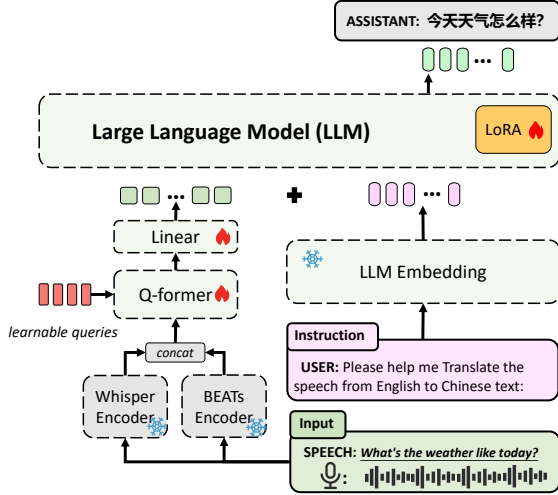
ASSISTANT: 今天天气怎么样?

Large Language Model (LLM)

LoRA

Linear

Q-former

learnable queries

concat

Whisper Encoder

BEATs Encoder

LLM Embedding

Instruction

USER: Please help me Translate the speech from English to Chinese text:

Input

SPEECH: What's the weather like today?